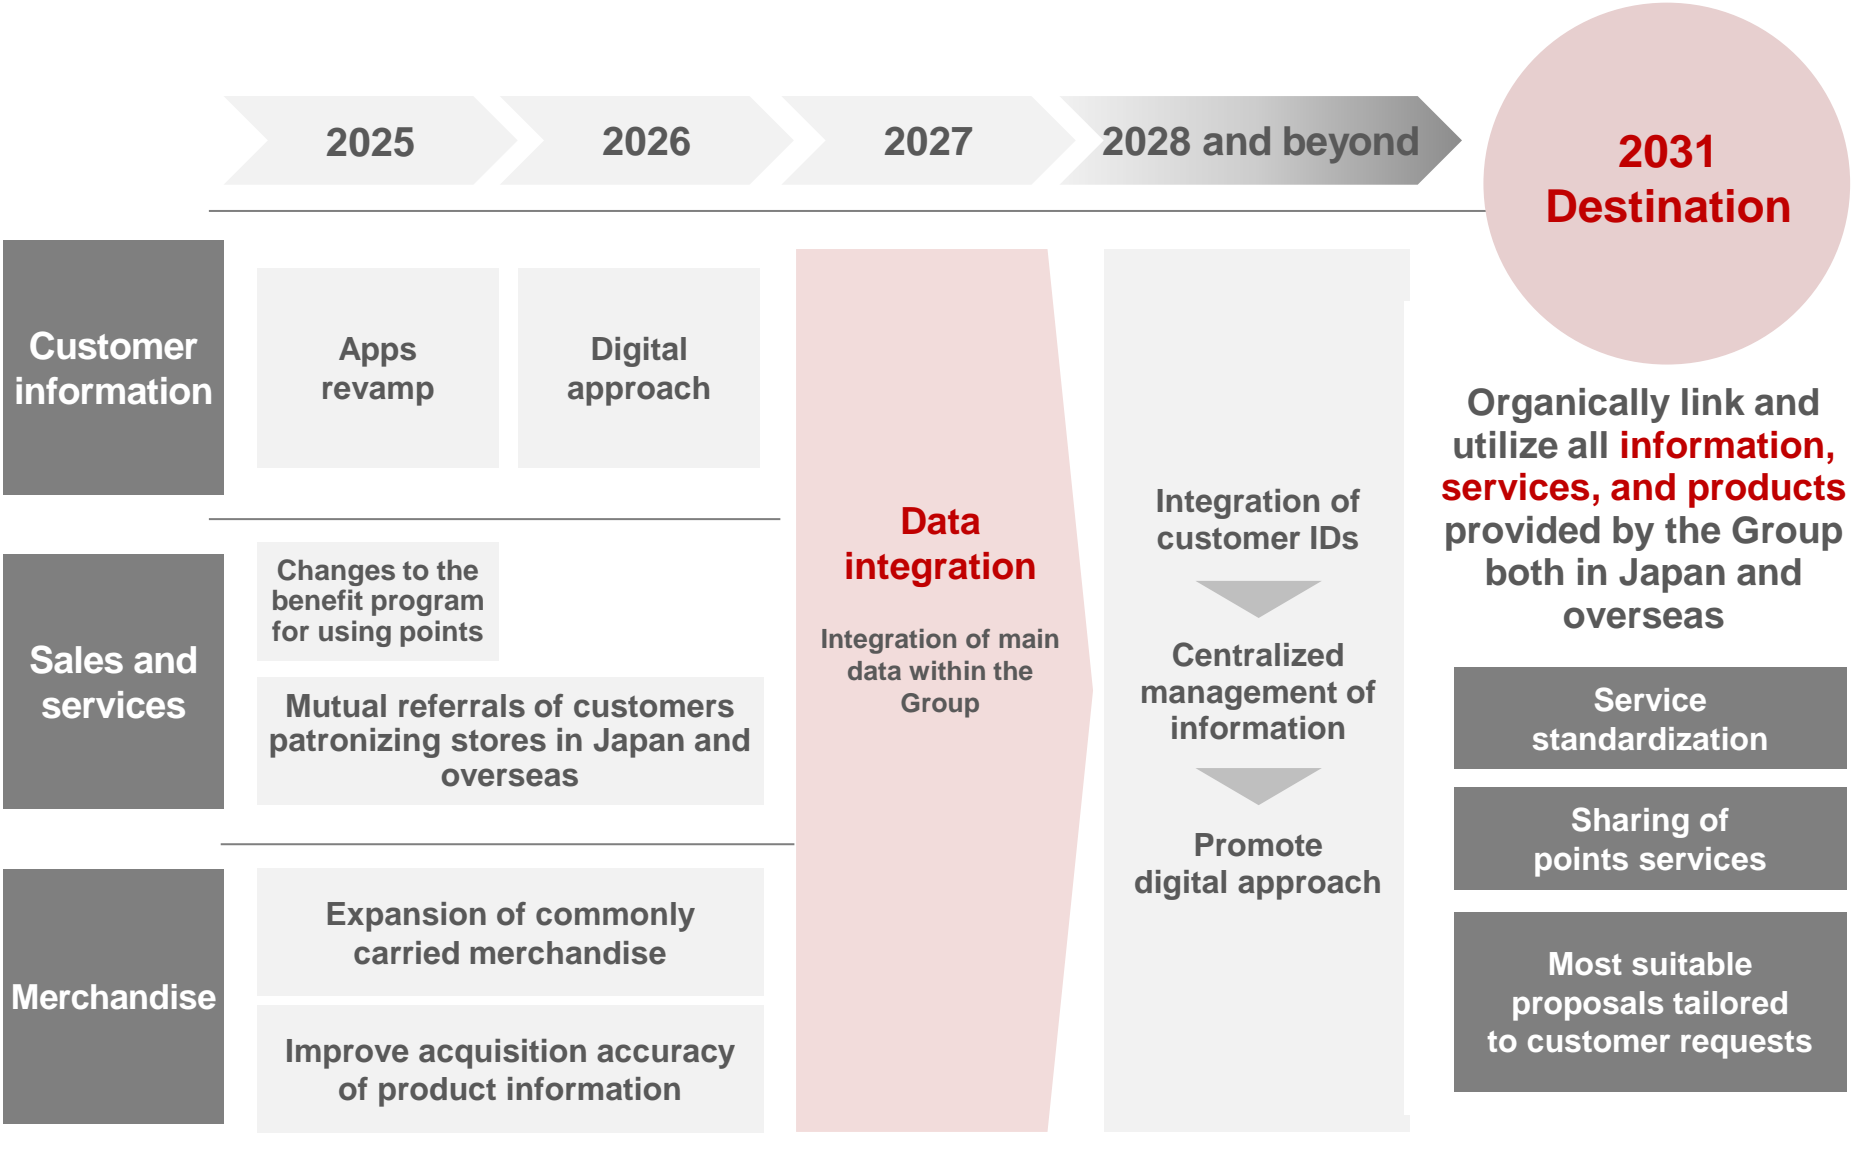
2025

2026

2027

2028 and beyond

2031 Destination

Customer information

Apps revamp

Digital approach

Sales and services

Changes to the benefit program for using points

Mutual referrals of customers patronizing stores in Japan and overseas

Merchandise

Expansion of commonly carried merchandise

Improve acquisition accuracy of product information

Data integration

Integration of main data within the Group

Integration of customer IDs

Centralized management of information

Promote digital approach

Organically link and utilize all information, services, and products provided by the Group both in Japan and overseas

Service standardization

Sharing of points services

Most suitable proposals tailored to customer requests